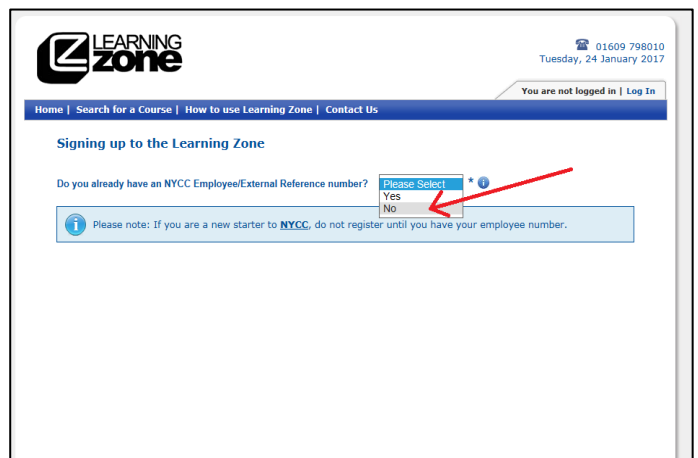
LEARNING zone

01609 798010
Tuesday, 24 January 2017

You are not logged in | Log In

Home | Search for a Course | How to use Learning Zone | Contact Us

Signing up to the Learning Zone

Do you already have an NYCC Employee/External Reference number? Please Select *
Yes
No

Please note: If you are a new starter to NYCC, do not register until you have your employee number.